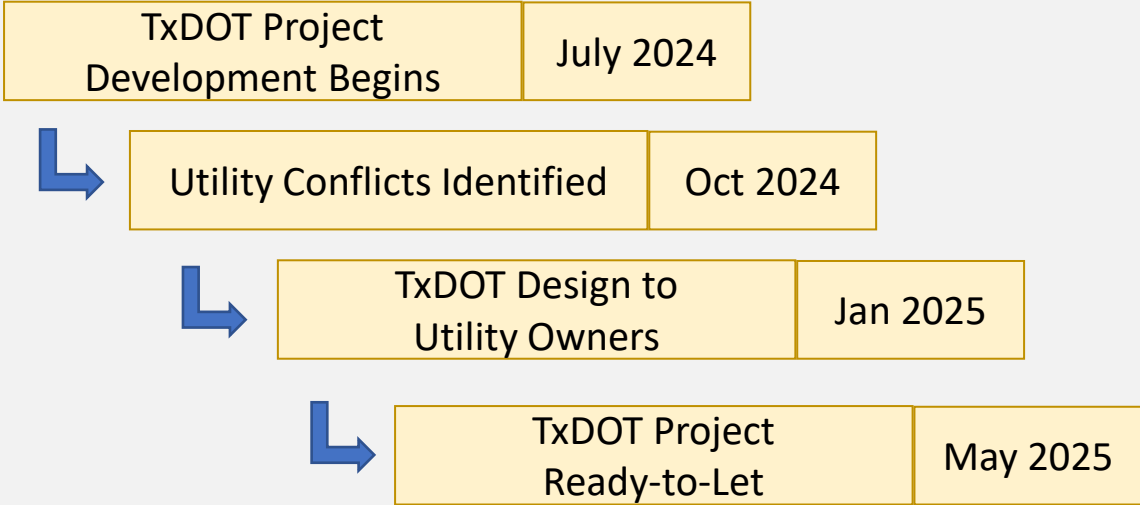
| TxDOT Project Development Begins | July 2024 |
|---|---|

| Utility Conflicts Identified | Oct 2024 |
|---|---|

| TxDOT Design to Utility Owners | Jan 2025 |
|---|---|

| TxDOT Project Ready-to-Let | May 2025 |
|---|---|